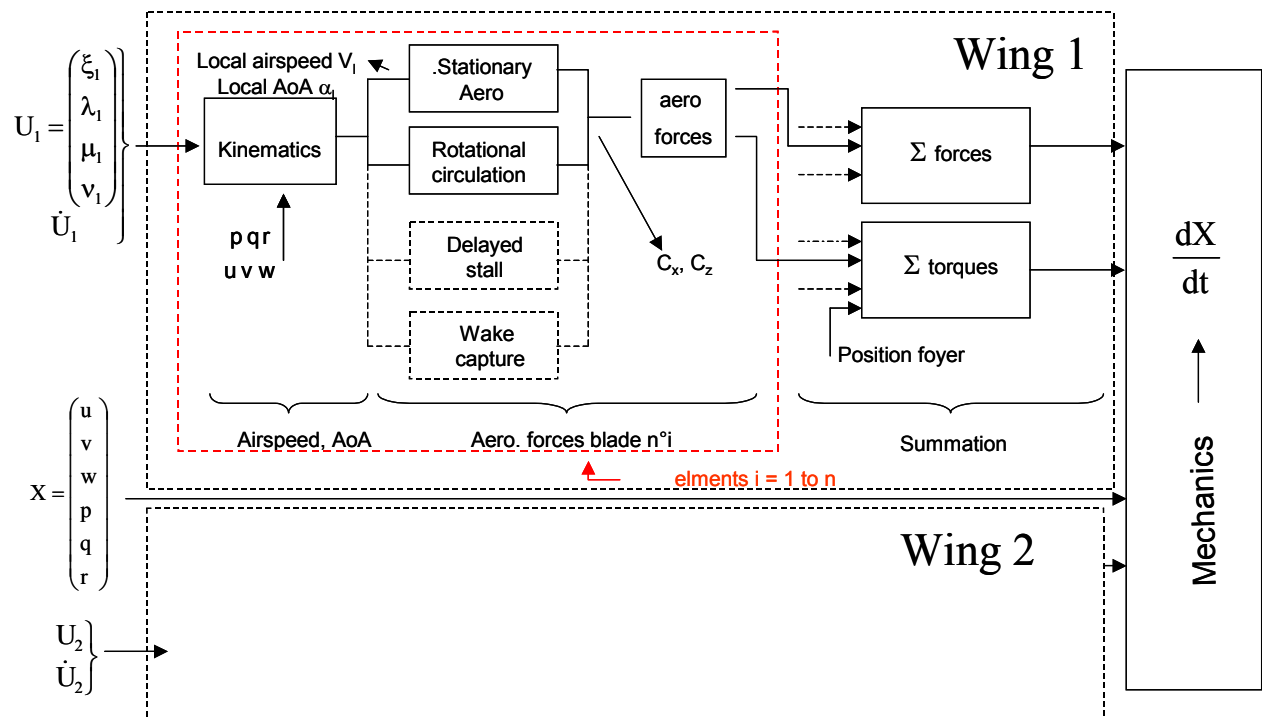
Wing 1

$U_1 = \begin{pmatrix} \xi_1 \\ \lambda_1 \\ \mu_1 \\ \nu_1 \end{pmatrix}$
$\dot{U}_1$

Local airspeed $V_l$
Local AoA $\alpha_l$

Kinematics

p q r
u v w

.Stationary Aero

Rotational circulation

Delayed stall

Wake capture

aero forces

$C_x$, $C_z$

$\Sigma$ forces

$\Sigma$ torques

Position foyer

Airspeed, AoA

Aero. forces blade n°i

Summation

elments i = 1 to n

$\frac{dX}{dt}$

Mechanics

$X = \begin{pmatrix} u \\ v \\ w \\ p \\ q \\ r \end{pmatrix}$

Wing 2

$U_2$
$\dot{U}_2$